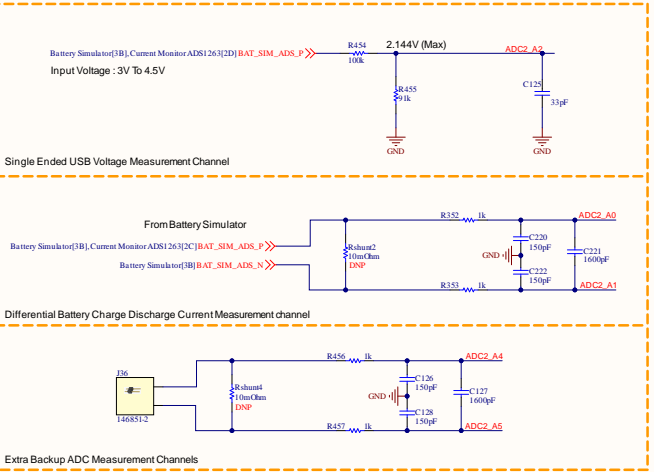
Battery Simulator[3B],Current Monitor ADS1263[2D] BAT_SIM_ADS_P
R454
100k
2.144V (Max)
ADC2_A2
Input Voltage : 3V To 4.5V
R455
91k
C125
33pF
GND
GND
Single Ended USB Voltage Measurement Channel

From Battery Simulator
R352 1k
ADC2_A0
Battery Simulator[3B],Current Monitor ADS1263[2C] BAT_SIM_ADS_P
Rshunt2
10mOhm
DNP
C220
150pF
GND
C221
1600pF
Battery Simulator[3B] BAT_SIM_ADS_N
C222
150pF
R353 1k
ADC2_A1
Differential Battery Charge Discharge Current Measurement channel

R456 1k
ADC2_A4
J36
Rshunt4
10mOhm
DNP
C126
150pF
GND
C127
1600pF
146851-2
C128
150pF
R457 1k
ADC2_A5
Extra Backup ADC Measurement Channels